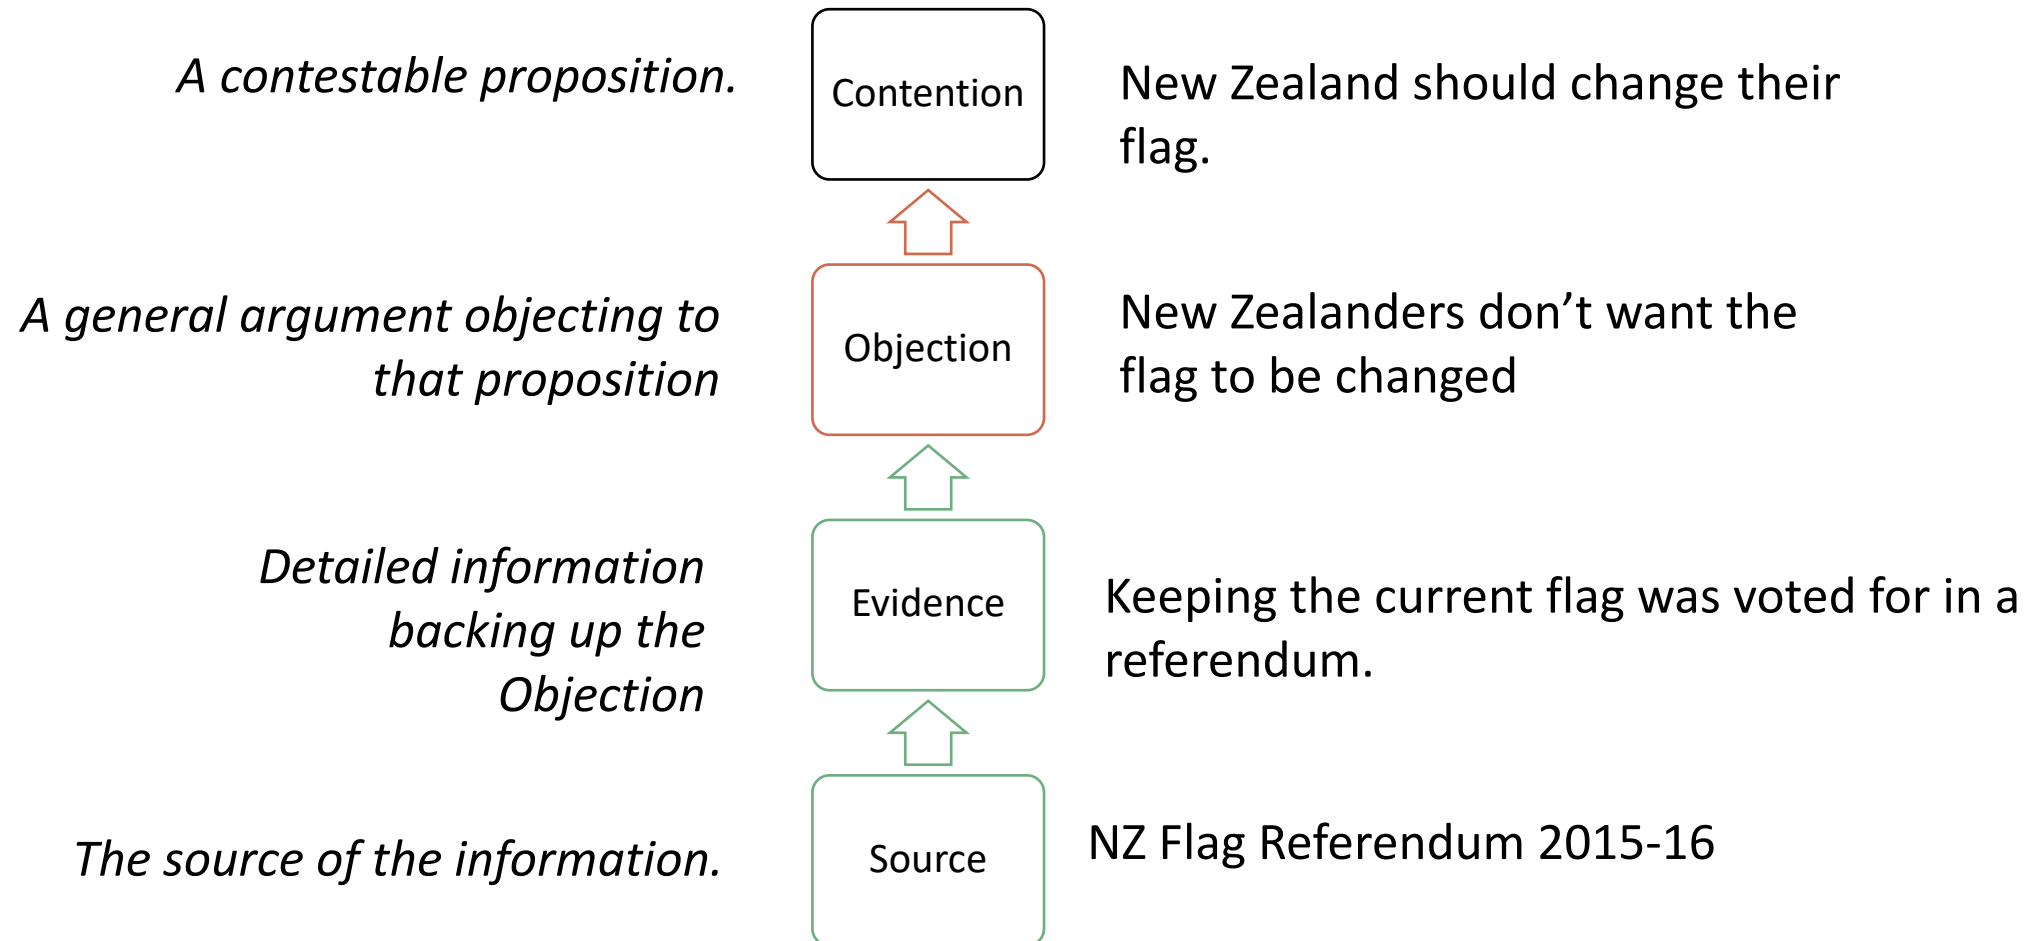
A contestable proposition.

Contention

New Zealand should change their flag.

A general argument objecting to that proposition

Objection

New Zealanders don't want the flag to be changed

Detailed information backing up the Objection

Evidence

Keeping the current flag was voted for in a referendum.

The source of the information.

Source

NZ Flag Referendum 2015-16